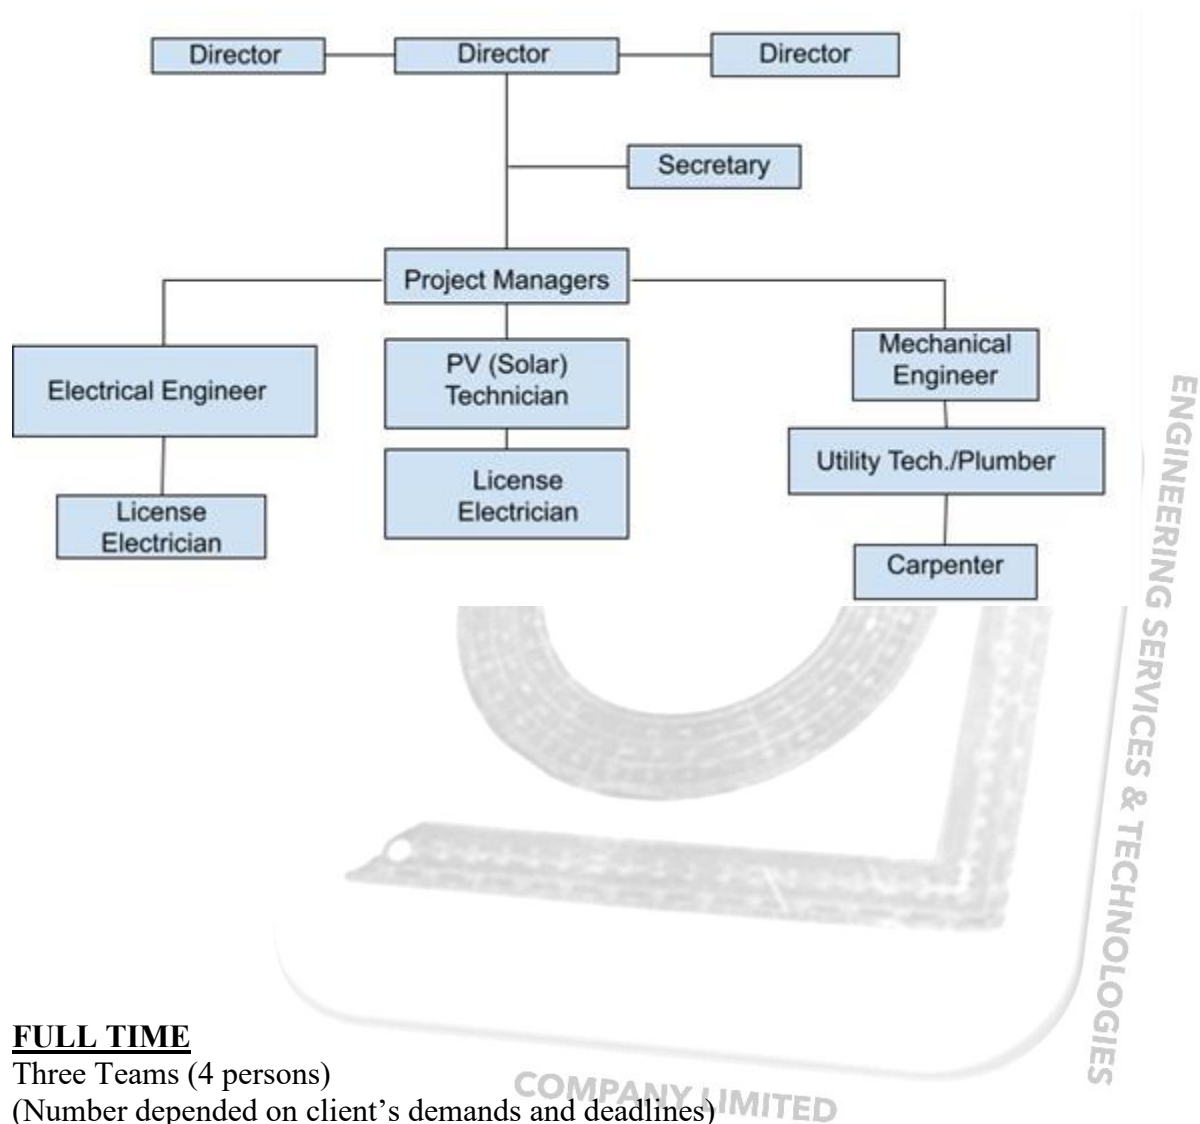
Director
Director
Director
Secretary
Project Managers
Electrical Engineer
License Electrician
PV (Solar) Technician
License Electrician
Mechanical Engineer
Utility Tech./Plumber
Carpenter

ENGINEERING SERVICES & TECHNOLOGIES

**FULL TIME**
Three Teams (4 persons)
(Number depended on client's demands and deadlines)

COMPANY LIMITED